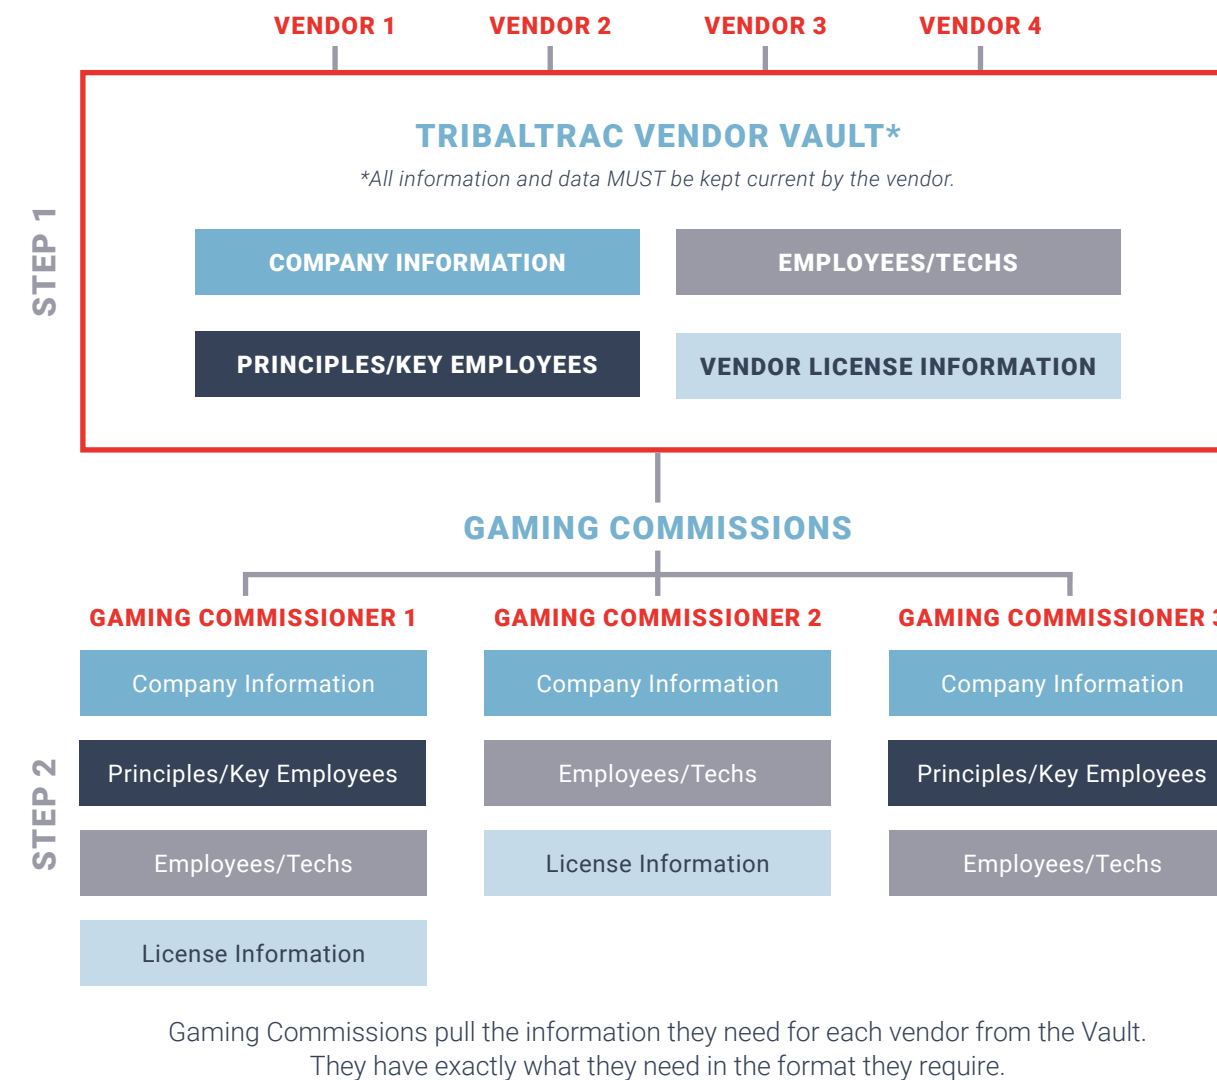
VENDOR 1 VENDOR 2 VENDOR 3 VENDOR 4

STEP 1

TRIBALTRAC VENDOR VAULT*

*All information and data MUST be kept current by the vendor.

COMPANY INFORMATION

EMPLOYEES/TECHS

PRINCIPLES/KEY EMPLOYEES

VENDOR LICENSE INFORMATION

GAMING COMMISSIONS

STEP 2

GAMING COMMISSIONER 1

Company Information

Principles/Key Employees

Employees/Techs

License Information

GAMING COMMISSIONER 2

Company Information

Employees/Techs

License Information

GAMING COMMISSIONER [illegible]

Company Information

Principles/Key Employees

Employees/Techs

Gaming Commissions pull the information they need for each vendor from the Vault. They have exactly what they need in the format they require.